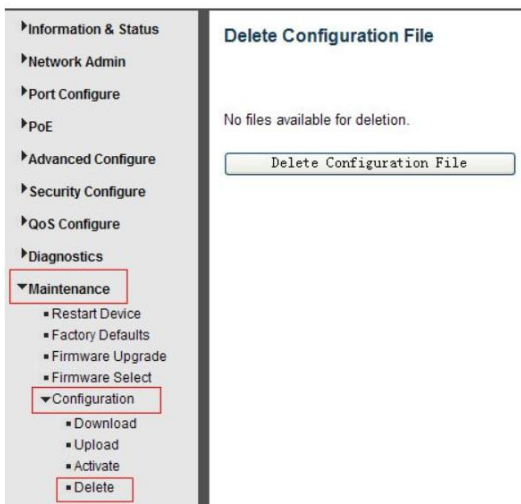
Information & Status
Network Admin
Port Configure
PoE
Advanced Configure
Security Configure
QoS Configure
Diagnostics
Maintenance
Restart Device
Factory Defaults
Firmware Upgrade
Firmware Select
Configuration
Download
Upload
Activate
Delete

Delete Configuration File

No files available for deletion.

Delete Configuration File